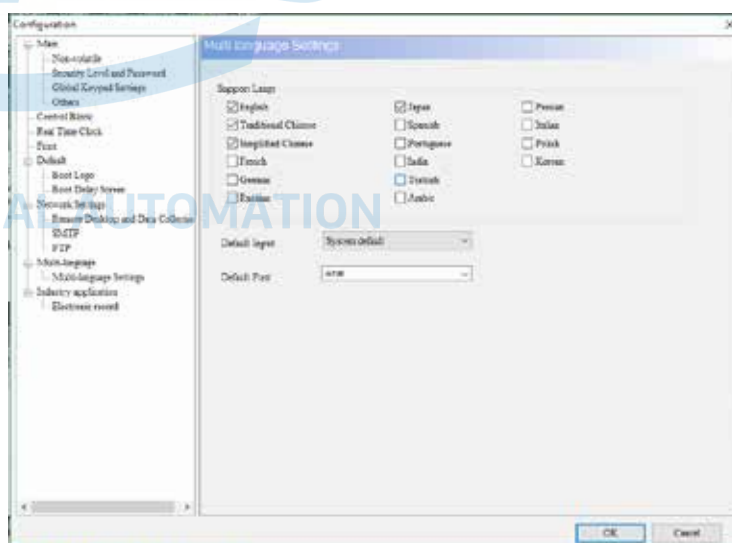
Configuration

Main
Non-volatile
Security Level and Password
Global Keypad Settings
Others
Control Bites
Real Time Clock
Fonts
Default
Boot Logo
Boot Delay Screen
Network Settings
Remote Desktop and Data Collector
SMTP
FTP
Multi-language
Multi-language Settings
Industry application
Electronic record

Multi-language Settings

Support Langs

English
Traditional Chinese
Simplified Chinese
French
German
Russian
Japan
Spanish
Portuguese
India
Turkish
Arabic
Persian
Italian
Polish
Korean

Default Input: System default

Default Font: arial

AUTOMATION

OK
Cancel